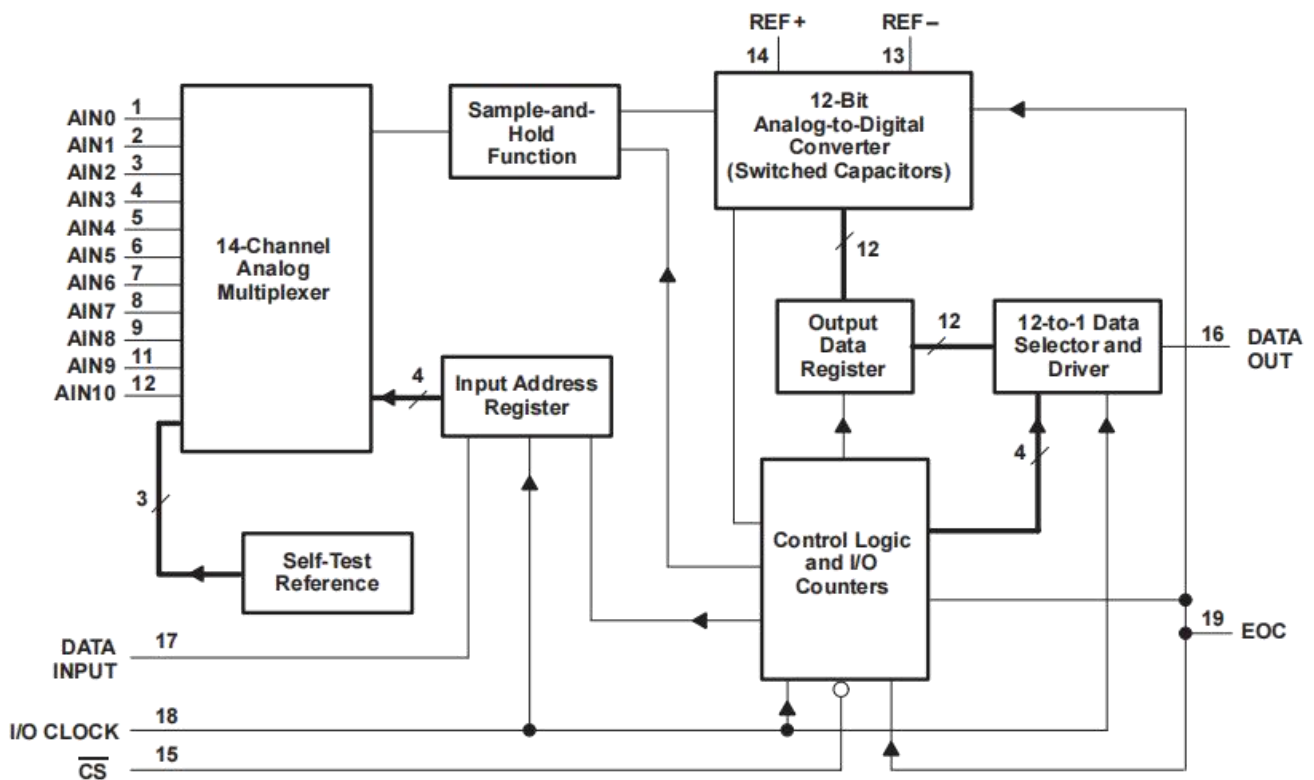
REF +
REF −
14
13

AIN0 1
AIN1 2
AIN2 3
AIN3 4
AIN4 5
AIN5 6
AIN6 7
AIN7 8
AIN8 9
AIN9 11
AIN10 12

14-Channel Analog Multiplexer

Sample-and-Hold Function

12-Bit Analog-to-Digital Converter (Switched Capacitors)

12

Output Data Register

12

12-to-1 Data Selector and Driver

16 DATA OUT

4

Input Address Register

4

3

Self-Test Reference

Control Logic and I/O Counters

19 EOC

DATA INPUT 17

I/O CLOCK 18

$\overline{CS}$ 15